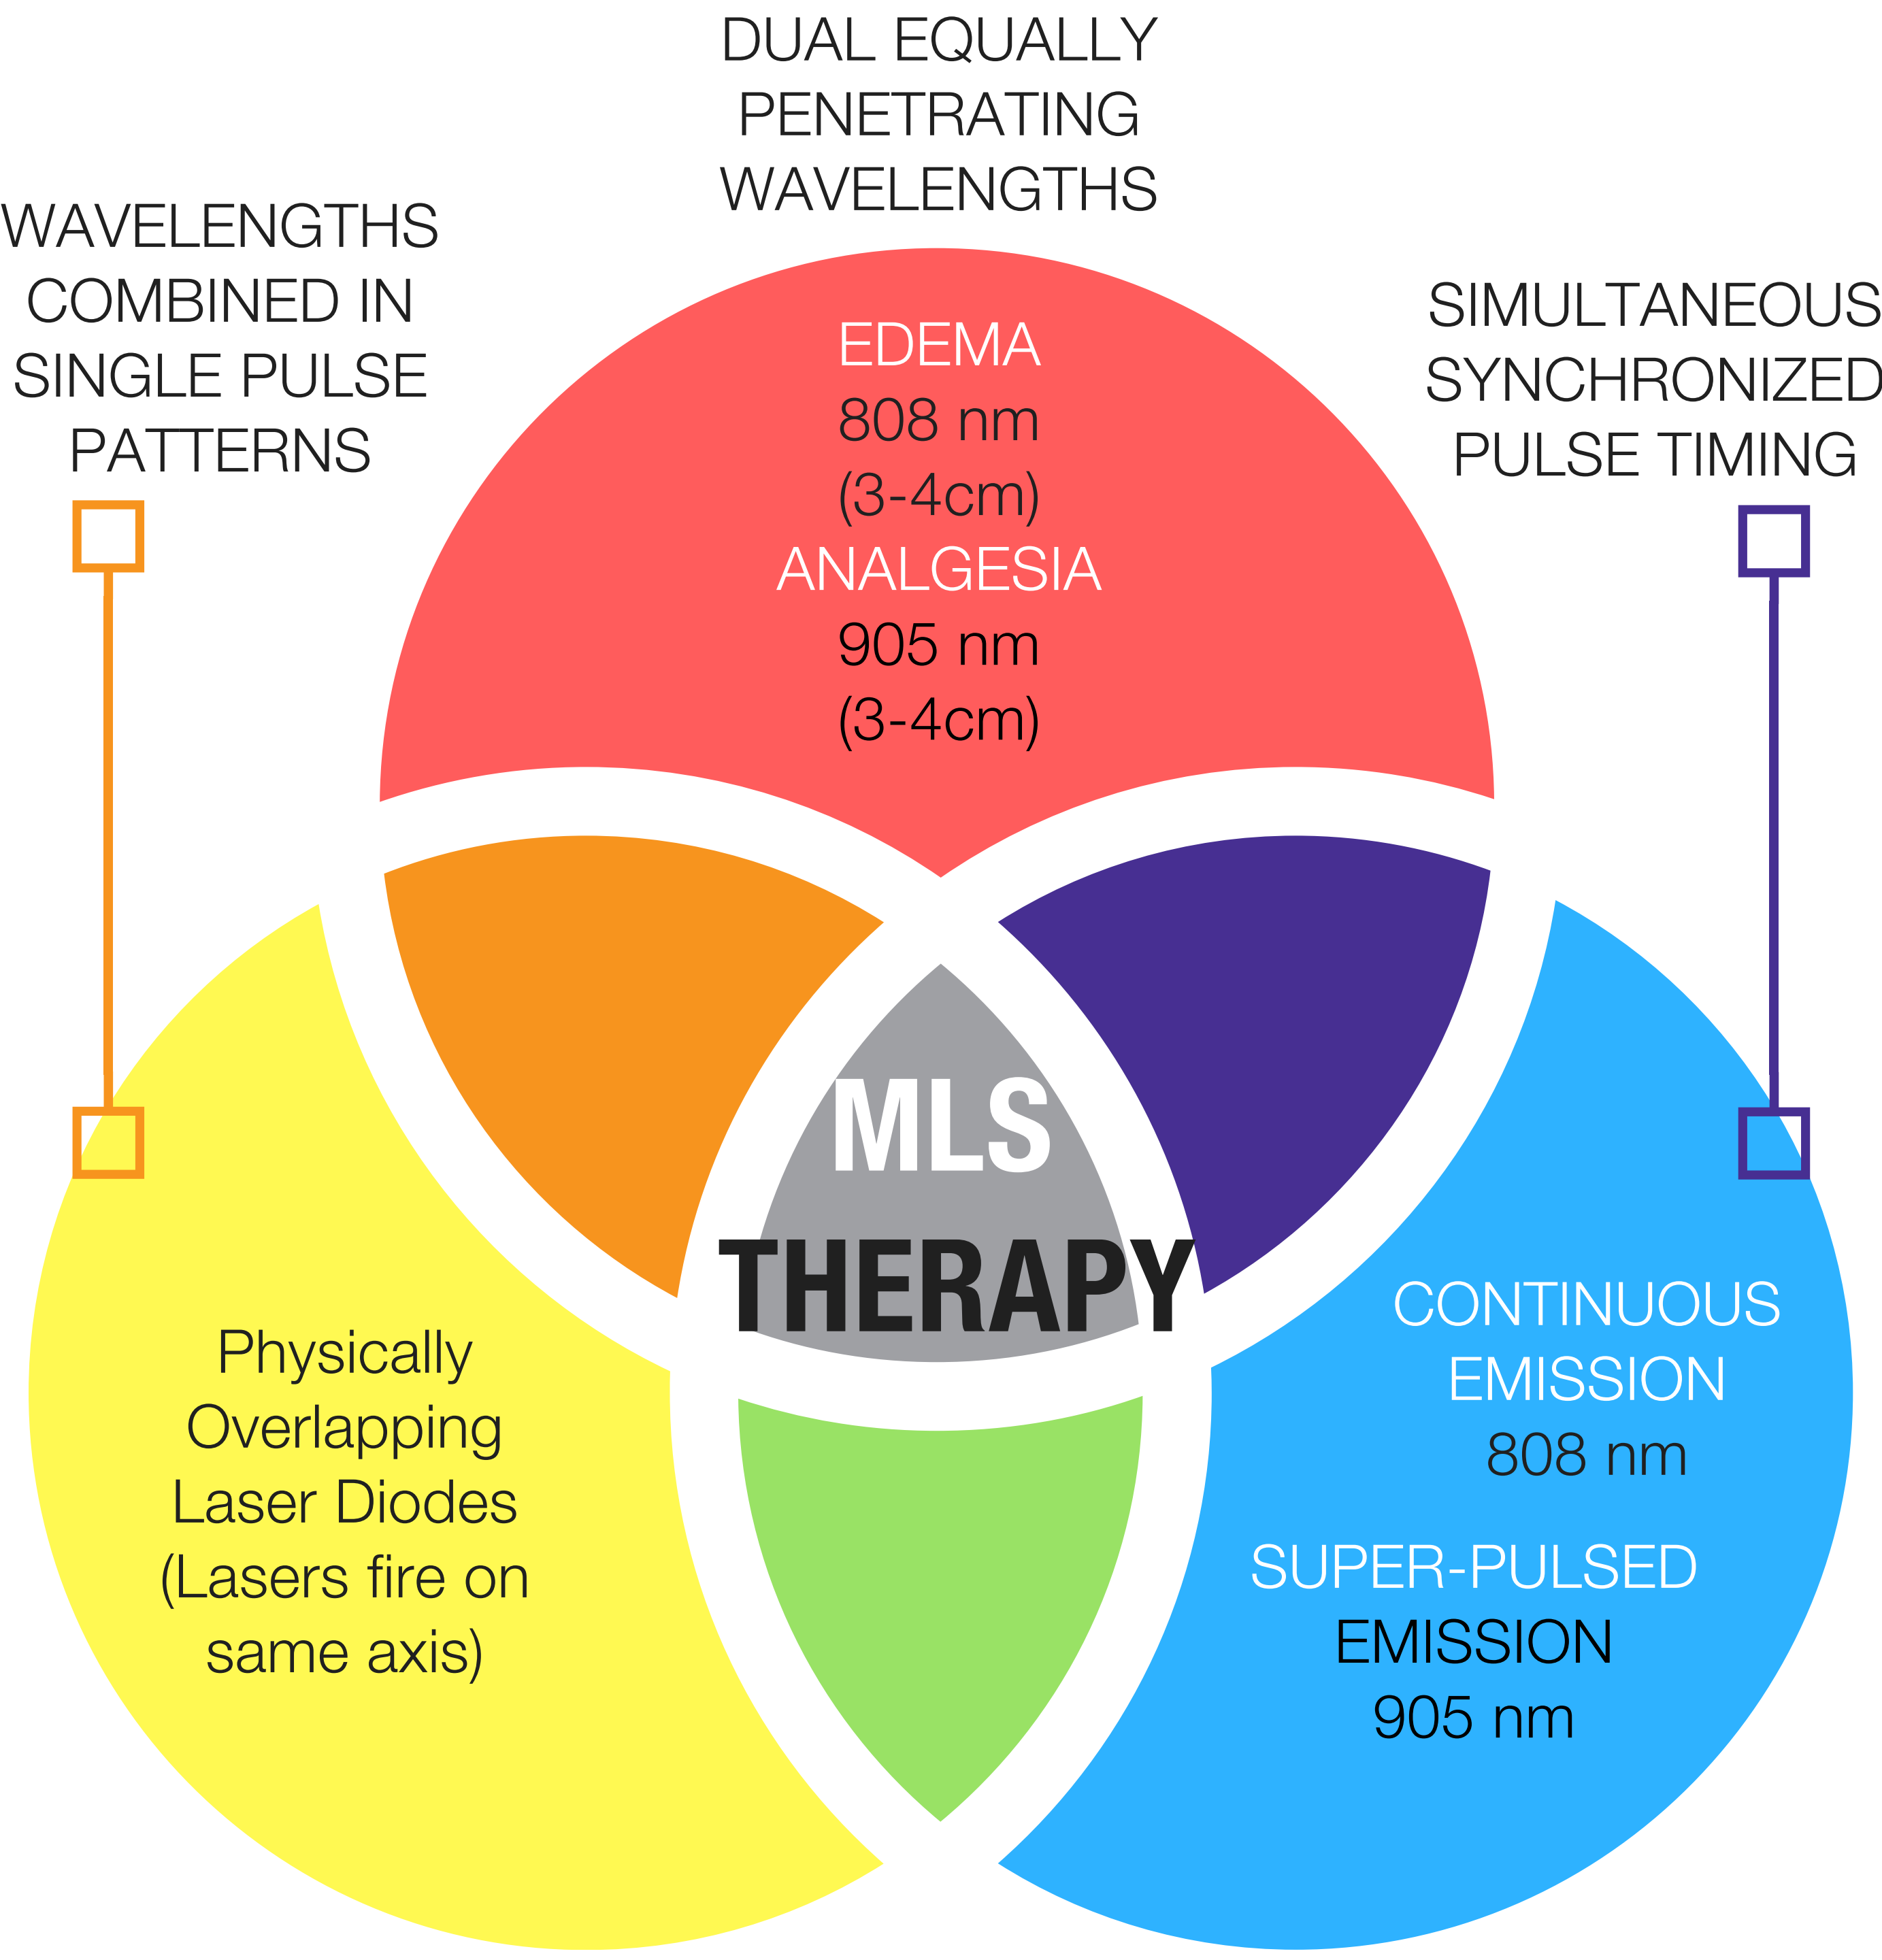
DUAL EQUALLY PENETRATING WAVELENGTHS

WAVELENGTHS COMBINED IN SINGLE PULSE PATTERNS

SIMULTANEOUS SYNCHRONIZED PULSE TIMING

EDEMA
808 nm
(3-4cm)
ANALGESIA
905 nm
(3-4cm)

MLS THERAPY

Physically Overlapping Laser Diodes (Lasers fire on same axis)

CONTINUOUS EMISSION
808 nm

SUPER-PULSED EMISSION
905 nm